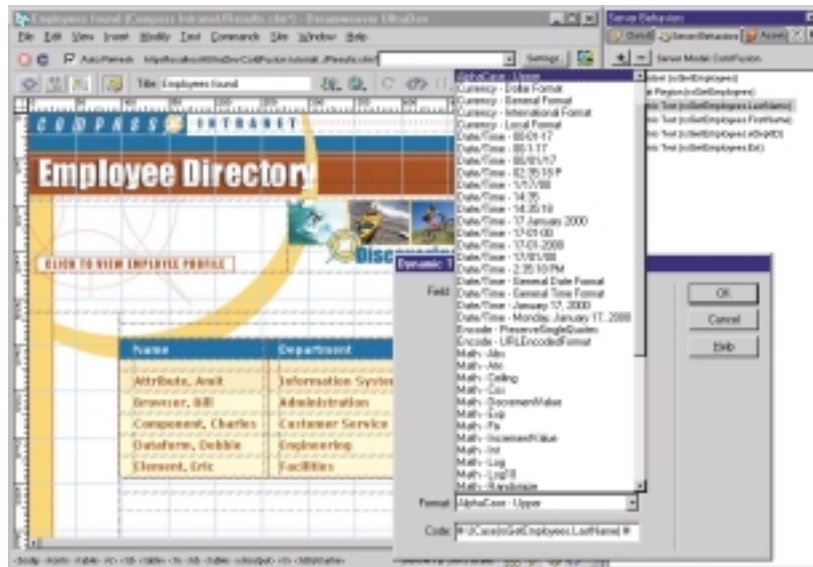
Employees found (Compass Intranet/Results.cfm*) - Dreamweaver UltraDev

File Edit View Insert Modify Text Commands Site Window Help

Auto Refresh http://localhost/UltraDev/ColdFusion tutorial/Results.cfm

Settings

Title: Employees found

COMPASS INTRANET

Employee Directory

CLICK TO VIEW EMPLOYEE PROFILE

Disc

| Name | Department |
|---|---|
| Attribute, Andi | Information System |
| Browser, Bill | Administration |
| Component, Charles | Customer Service |
| Dataform, Debbie | Engineering |
| Element, Eric | Facilities |

Server Behaviors

Data Bindings Server Behaviors Assets

Server Model: ColdFusion

(rsGetEmployees)

Region (rsGetEmployees)

Text (rsGetEmployees.LastName)

Text (rsGetEmployees.FirstName)

Text (rsGetEmployees.eDeptID)

Text (rsGetEmployees.Ext)

Dynamic T

Field

OK

Cancel

Help

AlphaCase - Upper
Currency - Dollar Format
Currency - General Format
Currency - International Format
Currency - Local Format
Date/Time - 00-01-17
Date/Time - 00-1-17
Date/Time - 00/01/17
Date/Time - 02:35:10 P
Date/Time - 1/17/00
Date/Time - 14:35
Date/Time - 14:35:10
Date/Time - 17 January 2000
Date/Time - 17-01-00
Date/Time - 17-01-2000
Date/Time - 17/01/00
Date/Time - 2:35:10 PM
Date/Time - General Date Format
Date/Time - General Time Format
Date/Time - January 17, 2000
Date/Time - Monday, January 17, 2000
Encode - PreserveSingleQuotes
Encode - URLEncodedFormat
Math - Abs
Math - Atn
Math - Ceiling
Math - Cos
Math - DecimalValue
Math - Exp
Math - Fix
Math - IncrementValue
Math - Int
Math - Log
Math - Log10
Math - Randomize

Format AlphaCase - Upper

Code #UCase(rsGetEmployees.LastName)#

<body> <form> <table> <tr> <td> <table> <tr> <td> <table> <div> <tr> <td> <#div>